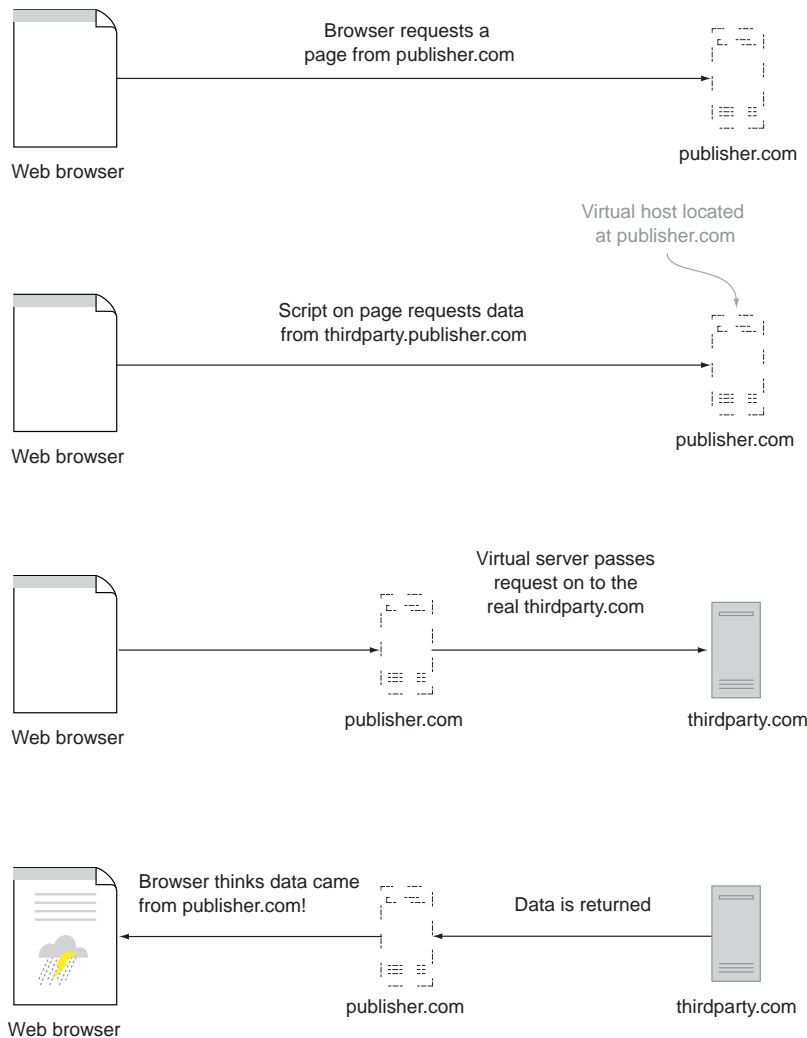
Browser requests a page from publisher.com

Web browser

publisher.com

Virtual host located at publisher.com

Script on page requests data from thirdparty.publisher.com

Web browser

publisher.com

Virtual server passes request on to the real thirdparty.com

Web browser

publisher.com

thirdparty.com

Browser thinks data came from publisher.com!

Data is returned

Web browser

publisher.com

thirdparty.com